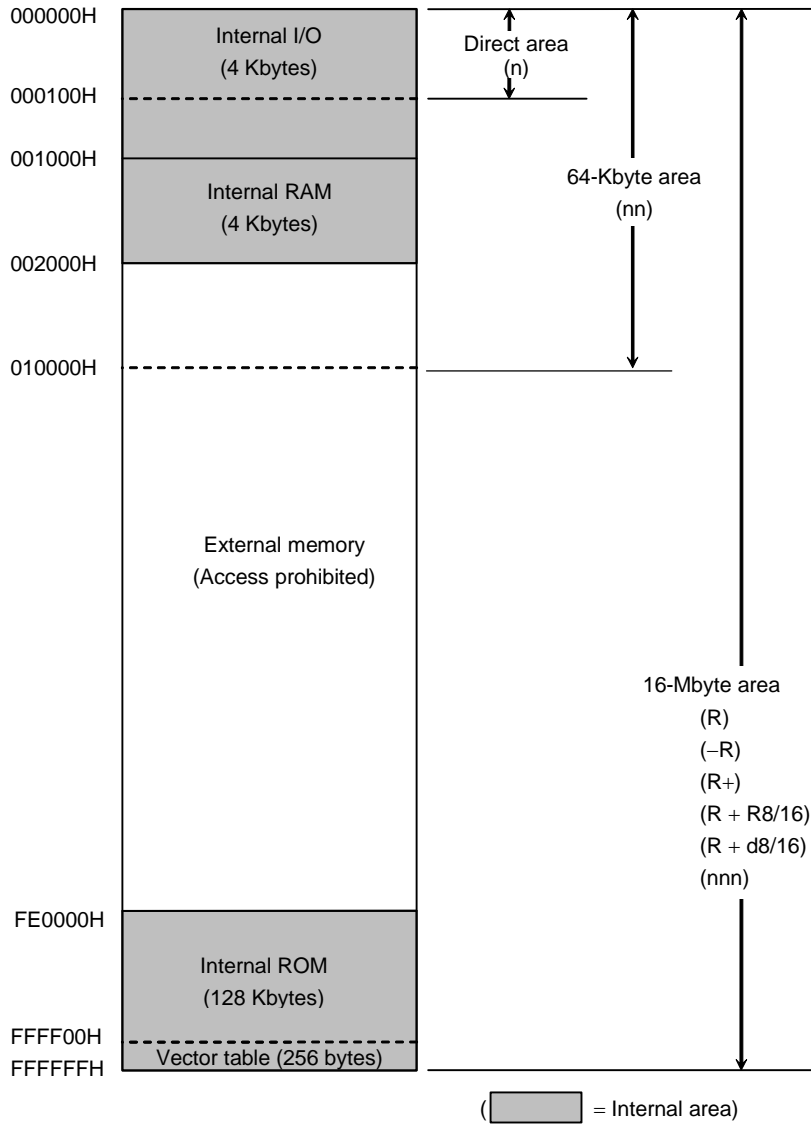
000000H
Internal I/O
(4 Kbytes)
000100H
001000H
Internal RAM
(4 Kbytes)
002000H
010000H
External memory
(Access prohibited)
FE0000H
Internal ROM
(128 Kbytes)
FFFF00H
Vector table (256 bytes)
FFFFFFH

Direct area
(n)

64-Kbyte area
(nn)

16-Mbyte area
(R)
(−R)
(R+)
(R + R8/16)
(R + d8/16)
(nnn)

( = Internal area)